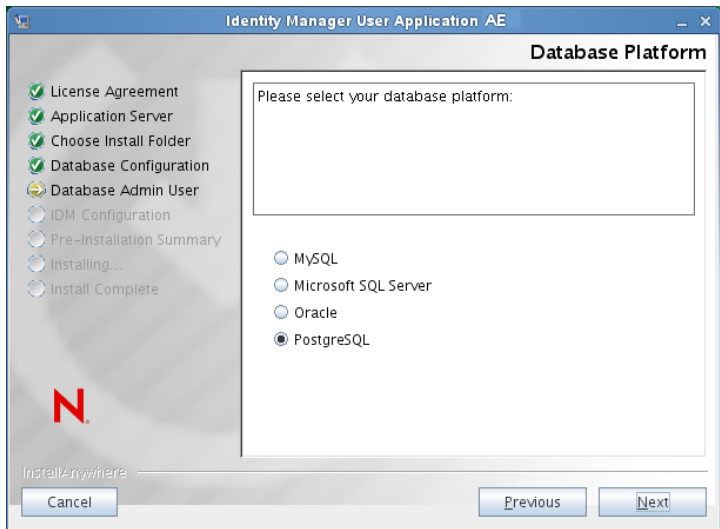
Identity Manager User Application AE

Database Platform

License Agreement
Application Server
Choose Install Folder
Database Configuration
Database Admin User
IDM Configuration
Pre-Installation Summary
Installing...
Install Complete

Please select your database platform:

MySQL
Microsoft SQL Server
Oracle
PostgreSQL

N

InstallAnywhere

Cancel

Previous

Next